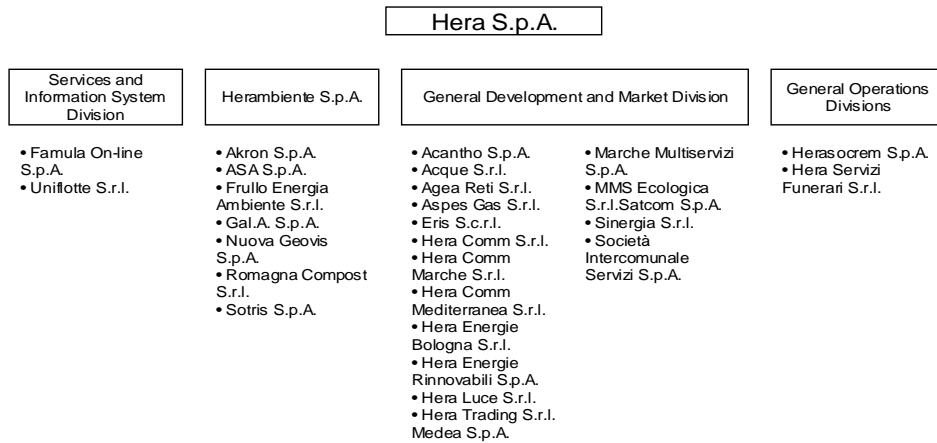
Hera S.p.A.

Services and Information System Division

• Famula On-line S.p.A.
• Uniflotte S.r.l.

Herambiente S.p.A.

• Akron S.p.A.
• ASA S.p.A.
• Frullo Energia Ambiente S.r.l.
• Gal.A. S.p.A.
• Nuova Geovis S.p.A.
• Romagna Compost S.r.l.
• Sotris S.p.A.

General Development and Market Division

• Acantho S.p.A.
• Acque S.r.l.
• Agea Reti S.r.l.
• Aspes Gas S.r.l.
• Eris S.c.r.l.
• Hera Comm S.r.l.
• Hera Comm Marche S.r.l.
• Hera Comm Mediterranea S.r.l.
• Hera Energie Bologna S.r.l.
• Hera Energie Rinnovabili S.p.A.
• Hera Luce S.r.l.
• Hera Trading S.r.l.
Medea S.p.A.

• Marche Multiservizi S.p.A.
• MMS Ecologica S.r.l.Satcom S.p.A.
• Sinergia S.r.l.
• Società Intercomunale Servizi S.p.A.

General Operations Divisions

• Herasocrem S.p.A.
• Hera Servizi Funerari S.r.l.